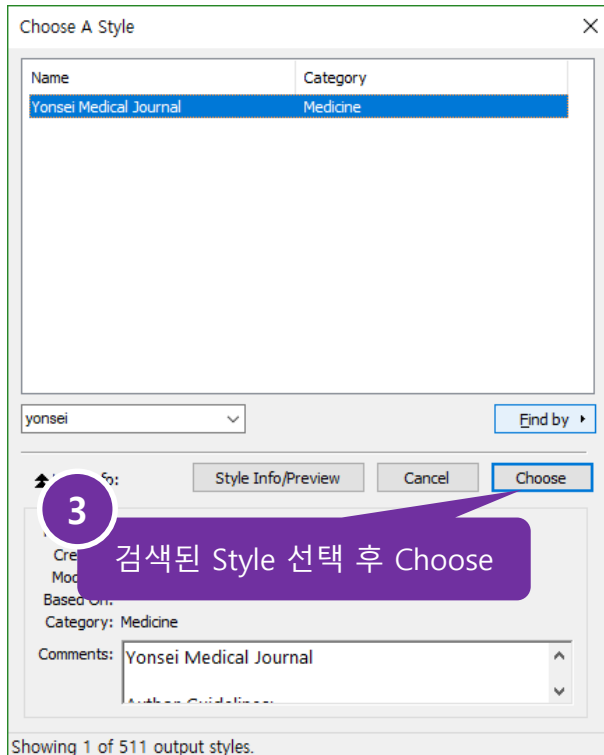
Choose A Style

| Name | Category |
|---|---|
| Yonsei Medical Journal | Medicine |

yonsei

Find by

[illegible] To:

Style Info/Preview

Cancel

Choose

3

검색된 Style 선택 후 Choose

Cre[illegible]

Mod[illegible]

Based On:

Category: Medicine

Comments: Yonsei Medical Journal

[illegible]

Showing 1 of 511 output styles.